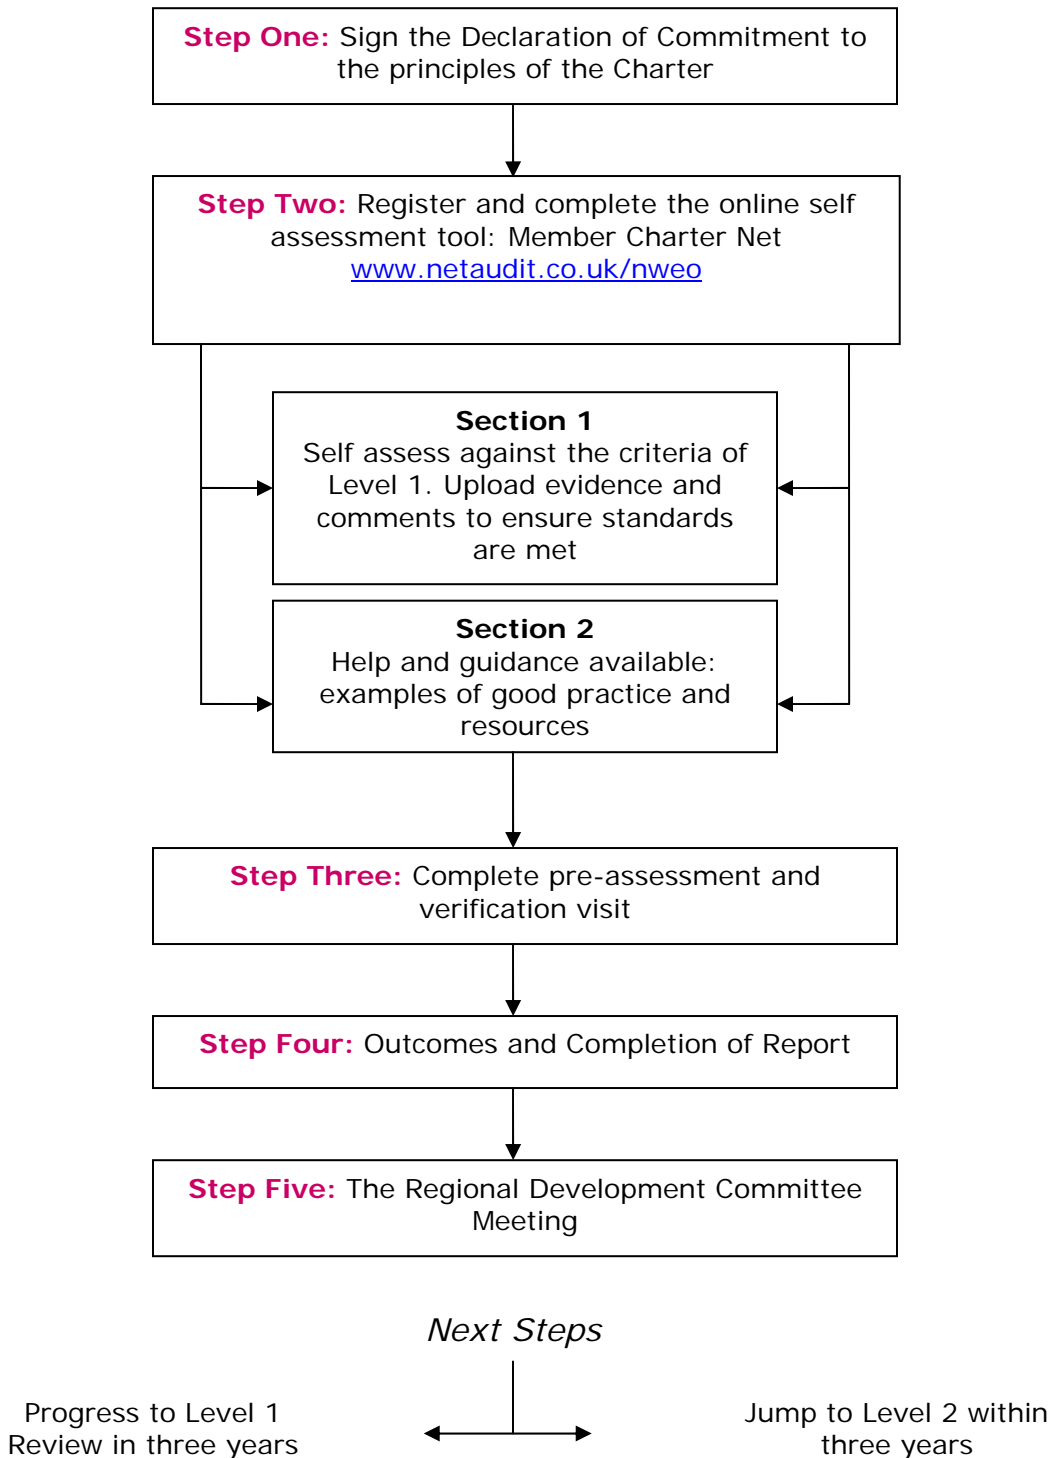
**Step One:** Sign the Declaration of Commitment to the principles of the Charter

**Step Two:** Register and complete the online self assessment tool: Member Charter Net www.netaudit.co.uk/nweo

**Section 1**
Self assess against the criteria of Level 1. Upload evidence and comments to ensure standards are met

**Section 2**
Help and guidance available: examples of good practice and resources

**Step Three:** Complete pre-assessment and verification visit

**Step Four:** Outcomes and Completion of Report

**Step Five:** The Regional Development Committee Meeting

*Next Steps*

Progress to Level 1 Review in three years

Jump to Level 2 within three years